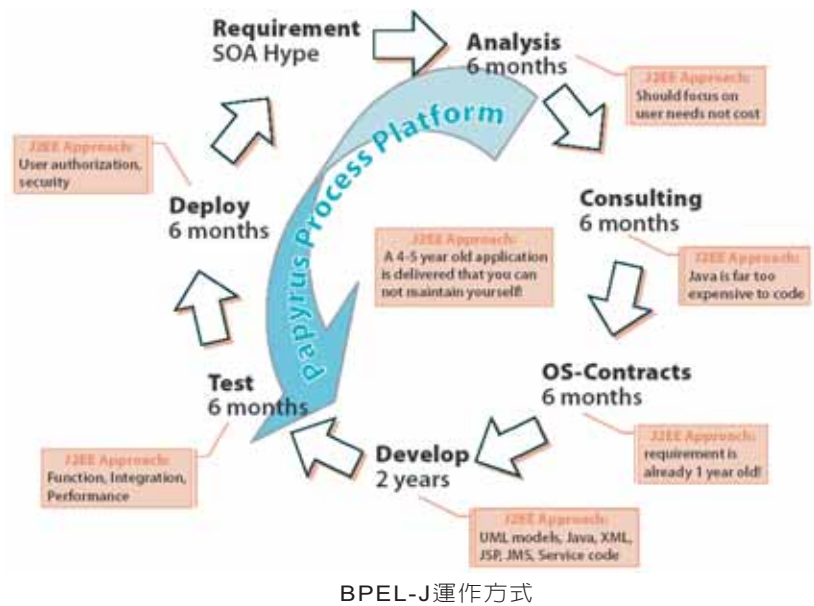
Requirement
SOA Hype

Analysis
6 months

J2EE Approach:
Should focus on user needs not cost

Papyrus Process Platform

Consulting
6 months

J2EE Approach:
Java is far too expensive to code

J2EE Approach:
A 4-5 year old application is delivered that you can not maintain yourself!

OS-Contracts
6 months

J2EE Approach:
requirement is already 1 year old!

Develop
2 years

J2EE Approach:
UML models, Java, XML, JSP, JMS, Service code

Test
6 months

J2EE Approach:
Function, Integration, Performance

Deploy
6 months

J2EE Approach:
User authorization, security

BPEL-J運作方式